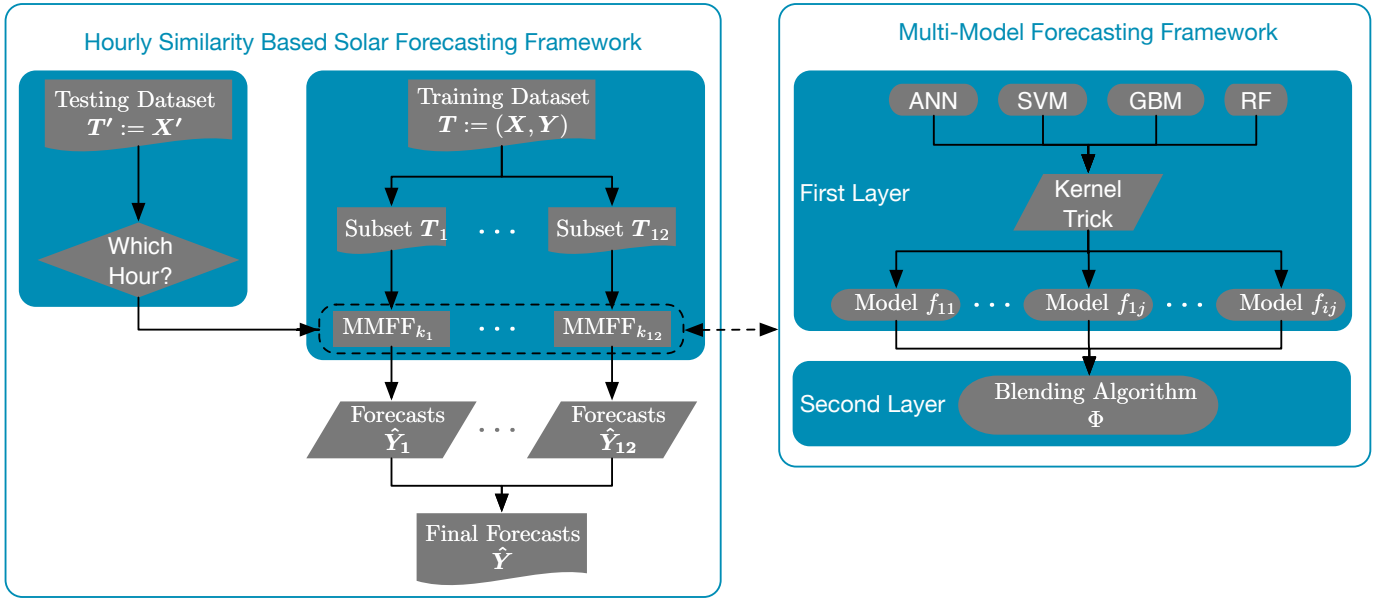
Hourly Similarity Based Solar Forecasting Framework

Testing Dataset
$\boldsymbol{T'} := \boldsymbol{X'}$

Which Hour?

Training Dataset
$\boldsymbol{T} := (\boldsymbol{X}, \boldsymbol{Y})$

Subset $\boldsymbol{T}_1$ ... Subset $\boldsymbol{T}_{12}$

$\text{MMFF}_{k_1}$ ... $\text{MMFF}_{k_{12}}$

Forecasts $\hat{\boldsymbol{Y}}_1$ ... Forecasts $\hat{\boldsymbol{Y}}_{12}$

Final Forecasts
$\hat{\boldsymbol{Y}}$

Multi-Model Forecasting Framework

ANN SVM GBM RF

First Layer

Kernel Trick

Model $f_{11}$ ... Model $f_{1j}$ ... Model $f_{ij}$

Second Layer

Blending Algorithm
$\Phi$